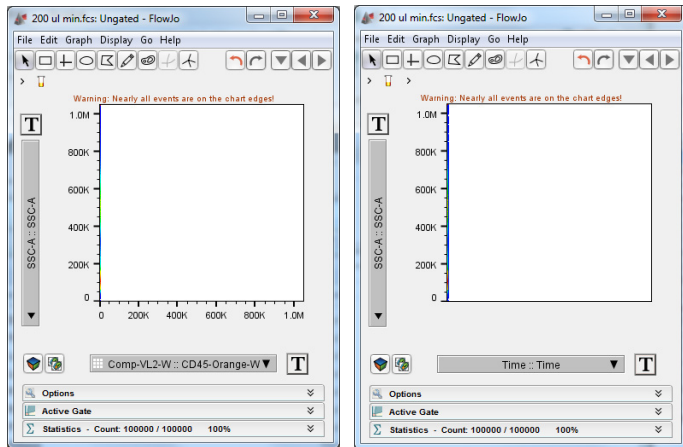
200 ul min.fcs: Ungated - FlowJo

File Edit Graph Display Go Help

Warning: Nearly all events are on the chart edges!

T

SSC-A :: SSC-A

1.0M
800K
600K
400K
200K
0

0 200K 400K 600K 800K 1.0M

Comp-VL2-W :: CD45-Orange-W

T

Options

Active Gate

Statistics - Count: 100000 / 100000 100%

200 ul min.fcs: Ungated - FlowJo

File Edit Graph Display Go Help

Warning: Nearly all events are on the chart edges!

T

SSC-A :: SSC-A

1.0M
800K
600K
400K
200K
0

Time :: Time

T

Options

Active Gate

Statistics - Count: 100000 / 100000 100%